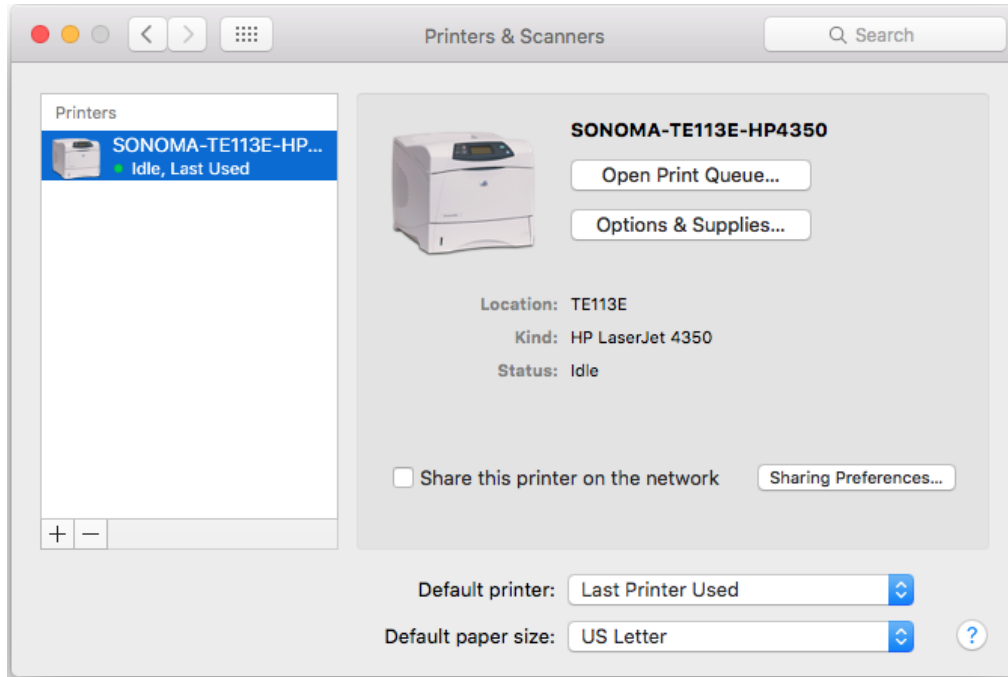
Printers & Scanners

Search

Printers

SONOMA-TE113E-HP...
Idle, Last Used

SONOMA-TE113E-HP4350

Open Print Queue...

Options & Supplies...

Location: TE113E
Kind: HP LaserJet 4350
Status: Idle

Share this printer on the network

Sharing Preferences...

+ −

Default printer: Last Printer Used

Default paper size: US Letter

?